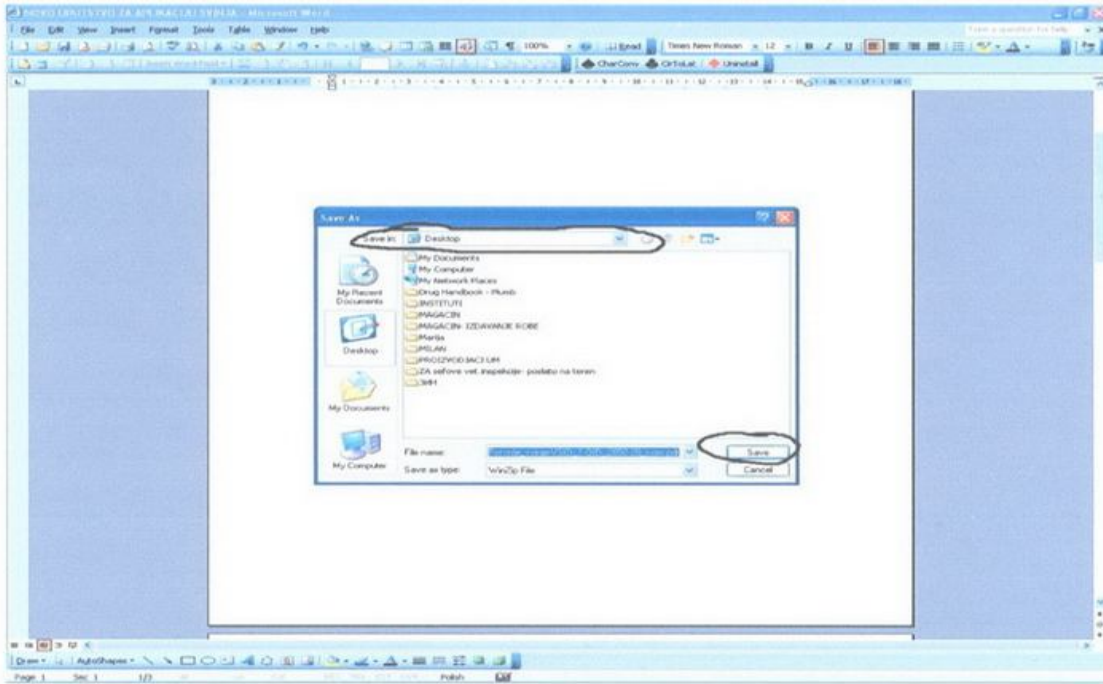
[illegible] - Microsoft Word

File Edit View Insert Format Tools Table Window Help

Type a question for help

100% Read Times New Roman 12

CharConv CirToLat Uninstall

Save As

Save in: Desktop

My Documents
My Computer
My Network Places
Drug Handbook - Plumb
INSTITUTI
MAGACIN
MAGACIN- IZDAVANJE ROBE
Marija
MILAN
PROIZVODJACI LM
ZA sefove vet. inspekcije- poslato na teren
3MH

My Recent Documents

Desktop

My Documents

My Computer

File name: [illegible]

Save as type: WinZip File

Save

Cancel

Draw AutoShapes

Page 1 Sec 1 1/3 Polish